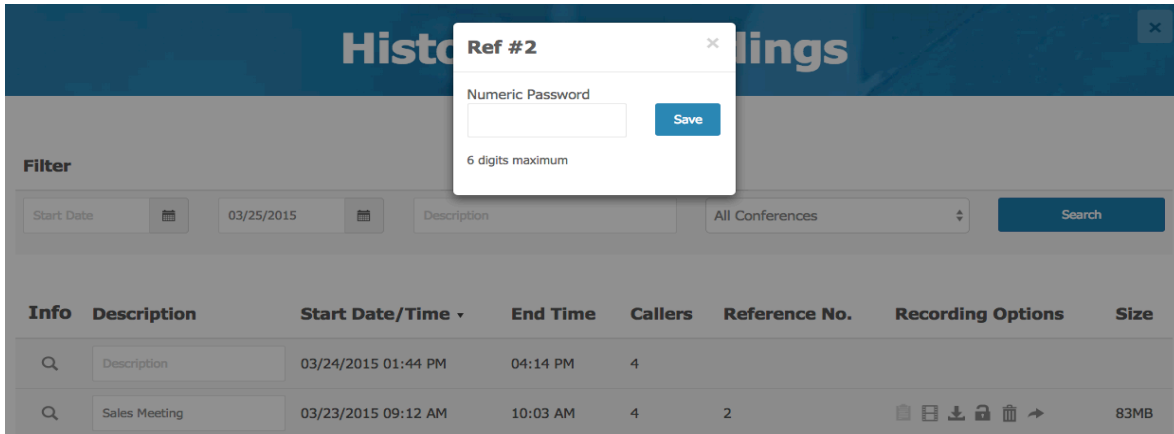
Histo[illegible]dings

×

Ref #2

×

Numeric Password

Save

6 digits maximum

Filter

Start Date

03/25/2015

Description

All Conferences

Search

| Info | Description | Start Date/Time ▾ | End Time | Callers | Reference No. | Recording Options | Size |
|---|---|---|---|---|---|---|---|
| | Description | 03/24/2015 01:44 PM | 04:14 PM | 4 | | | |
| | Sales Meeting | 03/23/2015 09:12 AM | 10:03 AM | 4 | 2 | | 83MB |